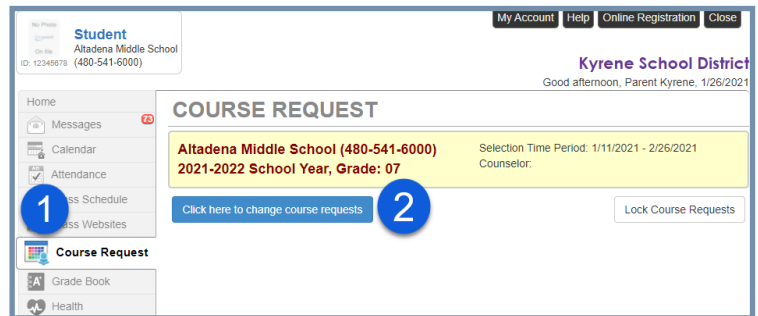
No Photo Available On file
ID: 12345678
Student
Altadena Middle School
(480-541-6000)

My Account Help Online Registration Close

Kyrene School District
Good afternoon, Parent Kyrene, 1/26/2021

Home
Messages 73
Calendar
Attendance
1
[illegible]ss Schedule
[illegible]ss Websites
Course Request
Grade Book
Health

COURSE REQUEST

Altadena Middle School (480-541-6000)
2021-2022 School Year, Grade: 07
Selection Time Period: 1/11/2021 - 2/26/2021
Counselor:

Click here to change course requests
2
Lock Course Requests